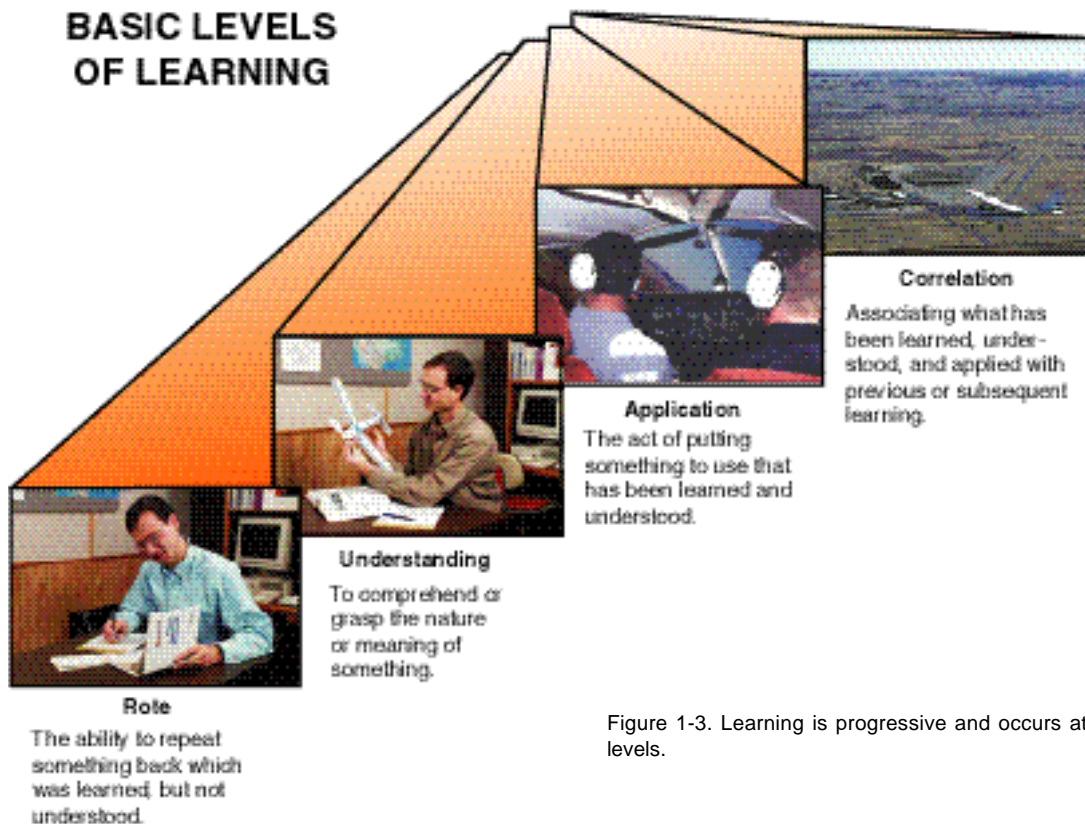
BASIC LEVELS OF LEARNING

Correlation

Associating what has been learned, understood, and applied with previous or subsequent learning.

Application

The act of putting something to use that has been learned and understood.

Understanding

To comprehend or grasp the nature or meaning of something.

Rote

The ability to repeat something back which was learned, but not understood.

Figure 1-3. Learning is progressive and occurs at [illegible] levels.